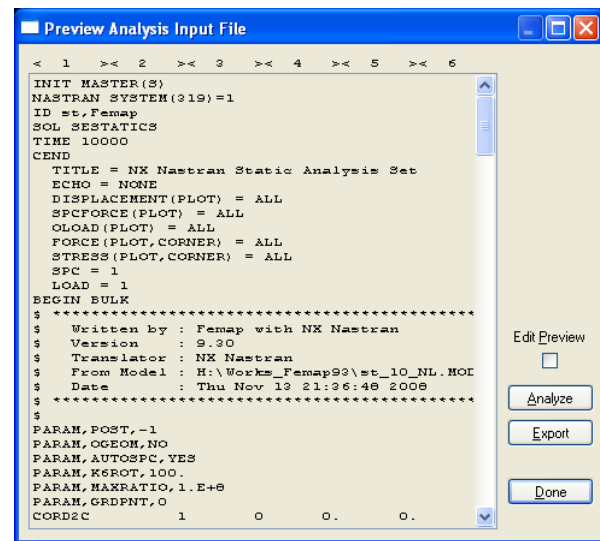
Preview Analysis Input File

<  1  ><  2  ><  3  ><  4  ><  5  ><  6

INIT MASTER(S)
NASTRAN SYSTEM(319)=1
ID st,Femap
SOL SESTATICS
TIME 10000
CEND
TITLE = NX Nastran Static Analysis Set
ECHO = NONE
DISPLACEMENT(PLOT) = ALL
SPCFORCE(PLOT) = ALL
OLOAD(PLOT) = ALL
FORCE(PLOT,CORNER) = ALL
STRESS(PLOT,CORNER) = ALL
SPC = 1
LOAD = 1
BEGIN BULK
$ ******************************************
$   Written by : Femap with NX Nastran
$   Version    : 9.30
$   Translator : NX Nastran
$   From Model : H:\Works_Femap93\st_10_NL.MOD
$   Date       : Thu Nov 13 21:36:46 2008
$ ******************************************
$
PARAM,POST,-1
PARAM,OGEOM,NO
PARAM,AUTOSPC,YES
PARAM,K6ROT,100.
PARAM,MAXRATIO,1.E+8
PARAM,GRDPNT,0
CORD2C     1     0     0.     0.

Edit Preview

Analyze

Export

Done